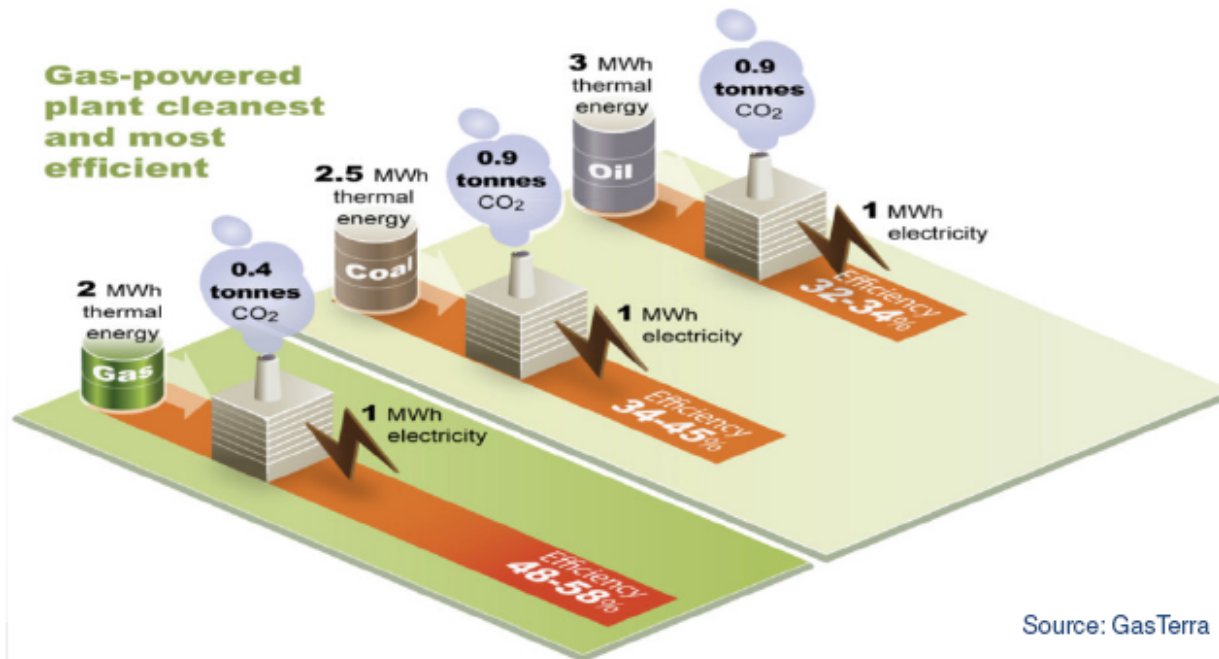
Gas-powered plant cleanest and most efficient

3 MWh thermal energy

Oil

0.9 tonnes $CO_2$

1 MWh electricity

Efficiency 32-34%

2.5 MWh thermal energy

Coal

0.9 tonnes $CO_2$

1 MWh electricity

Efficiency 34-45%

2 MWh thermal energy

Gas

0.4 tonnes $CO_2$

1 MWh electricity

Efficiency 48-58%

Source: GasTerra